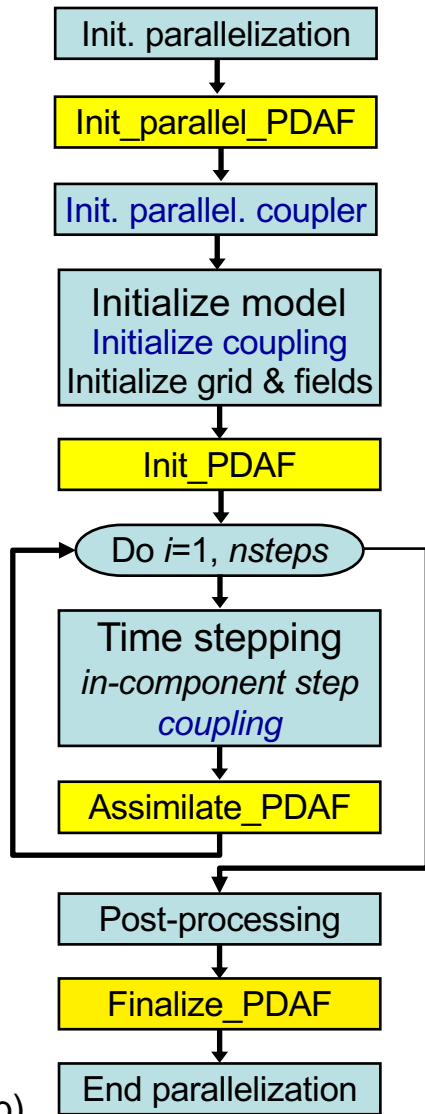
Init. parallelization

Init_parallel_PDAF

Init. parallel. coupler

Initialize model
Initialize coupling
Initialize grid & fields

Init_PDAF

Do *i*=1, *nsteps*

Time stepping
*in-component step*
*coupling*

Assimilate_PDAF

Post-processing

Finalize_PDAF

b)

End parallelization